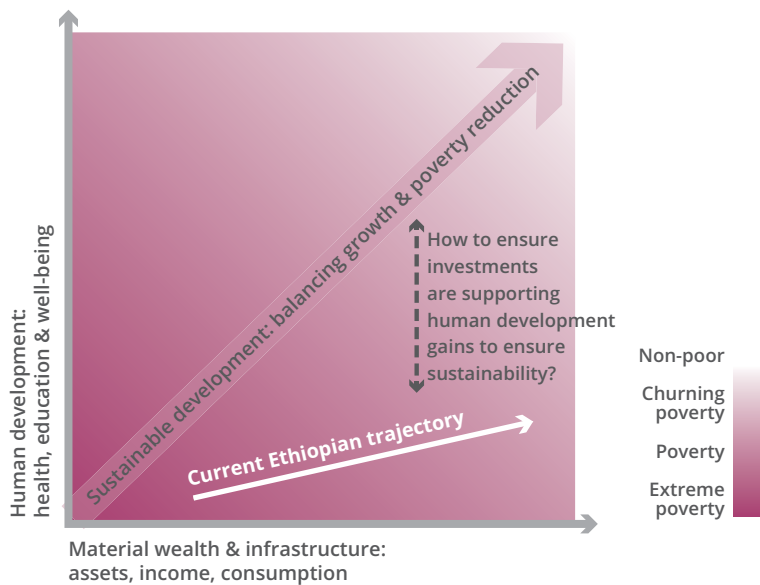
Human development: health, education & well-being

Sustainable development: balancing growth & poverty reduction

How to ensure investments are supporting human development gains to ensure sustainability?

Current Ethiopian trajectory

Material wealth & infrastructure: assets, income, consumption

Non-poor

Churning poverty

Poverty

Extreme poverty